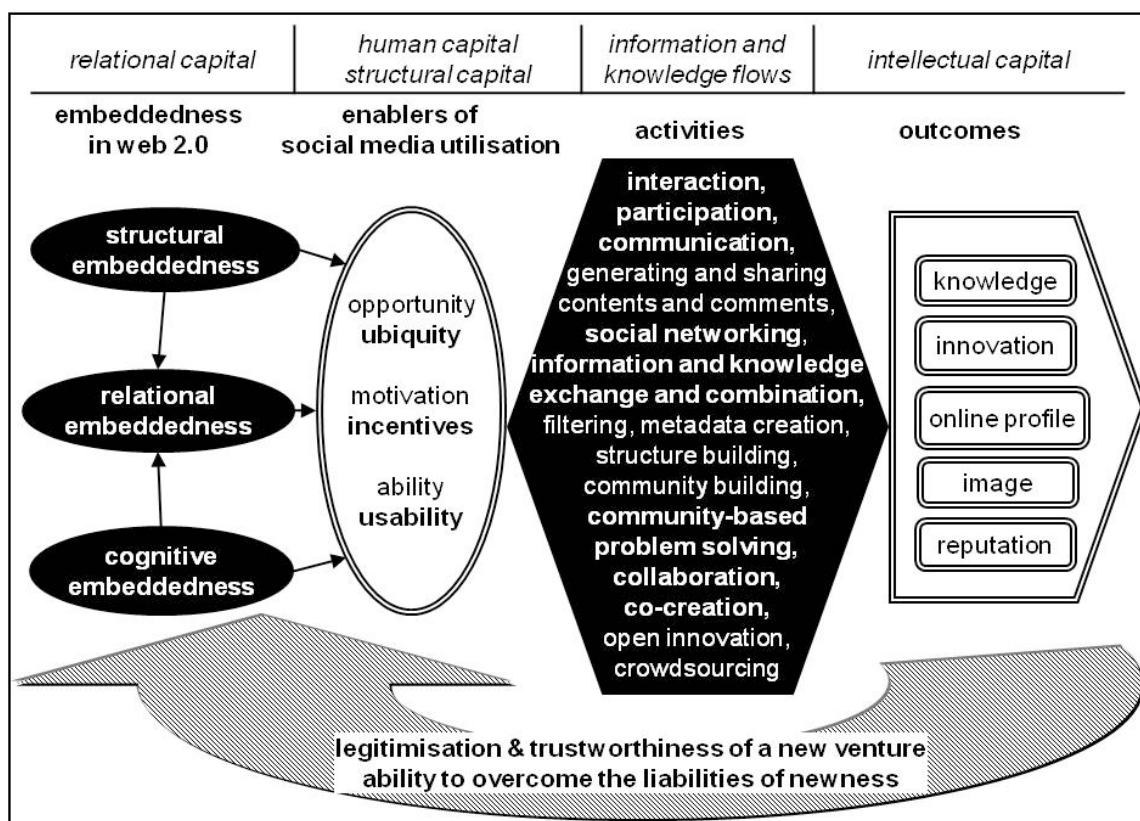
| relational capital | human capital structural capital | information and knowledge flows | intellectual capital |
|---|---|---|---|

embeddedness in web 2.0

enablers of social media utilisation

activities

outcomes

structural embeddedness

relational embeddedness

cognitive embeddedness

opportunity
ubiquity

motivation
incentives

ability
usability

interaction, participation, communication, generating and sharing contents and comments, social networking, information and knowledge exchange and combination, filtering, metadata creation, structure building, community building, community-based problem solving, collaboration, co-creation, open innovation, crowdsourcing

knowledge

innovation

online profile

image

reputation

legitimisation & trustworthiness of a new venture
ability to overcome the liabilities of newness